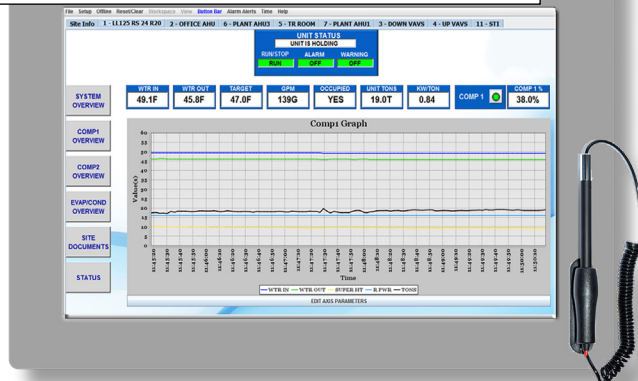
File Setup Offline Reset/Clear Workspace View Button Bar Alarm Alerts Time Help

Site Info 1 - LL125 RS 24 R20 2 - OFFICE AHU 6 - PLANT AHU3 5 - TR ROOM 7 - PLANT AHU1 3 - DOWN VAVS 4 - UP VAVS 11 - ST1

UNIT STATUS
UNIT IS HOLDING
RUN/STOP ALARM WARNING
RUN OFF OFF

SYSTEM OVERVIEW

COMP1 OVERVIEW

COMP2 OVERVIEW

EVAP/COND OVERVIEW

SITE DOCUMENTS

STATUS

| WTR IN | WTR OUT | TARGET | GPM | OCCUPIED | UNIT TONS | KW/TON |
|---|---|---|---|---|---|---|
| 49.1F | 45.8F | 47.0F | 139G | YES | 19.0T | 0.84 |

COMP 1

COMP 1 %
38.0%

Comp1 Graph

Value(s)

50 45 40 35 30 25 20 15 10 5 0

11:45:30 11:45:40 11:45:50 11:46:00 11:46:10 11:46:20 11:46:30 11:46:40 11:46:50 11:47:00 11:47:10 11:47:20 11:47:30 11:47:40 11:47:50 11:48:00 11:48:10 11:48:20 11:48:30 11:48:40 11:48:50 11:49:00 11:49:10 11:49:20 11:49:30 11:49:40 11:49:50 11:50:00 11:50:10

Time

WTR IN WTR OUT SUPER HT R PWR TONS

EDIT AXIS PARAMETERS